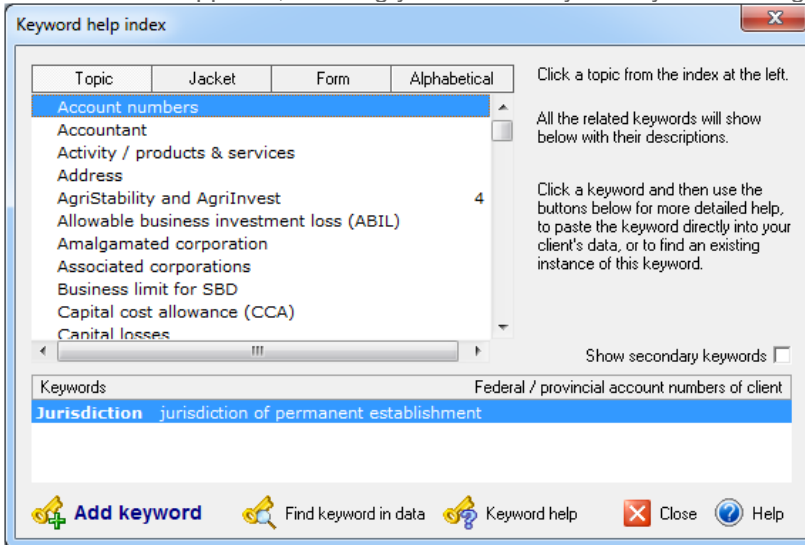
Keyword help index

| Topic | Jacket | Form | Alphabetical |
|---|---|---|---|

Account numbers
Accountant
Activity / products & services
Address
AgriStability and AgriInvest 4
Allowable business investment loss (ABIL)
Amalgamated corporation
Associated corporations
Business limit for SBD
Capital cost allowance (CCA)
Capital losses

Click a topic from the index at the left.

All the related keywords will show below with their descriptions.

Click a keyword and then use the buttons below for more detailed help, to paste the keyword directly into your client's data, or to find an existing instance of this keyword.

Show secondary keywords

Keywords Federal / provincial account numbers of client

Jurisdiction jurisdiction of permanent establishment

Add keyword Find keyword in data Keyword help Close Help